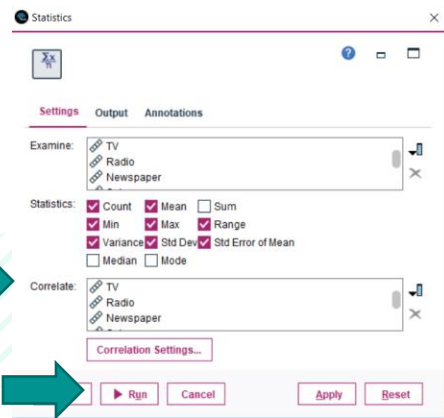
Statistics

Settings Output Annotations

Examine:
TV
Radio
Newspaper

Statistics:
Count Mean Sum
Min Max Range
Variance Std Dev Std Error of Mean
Median Mode

Correlate:
TV
Radio
Newspaper

Correlation Settings...

Run Cancel Apply Reset